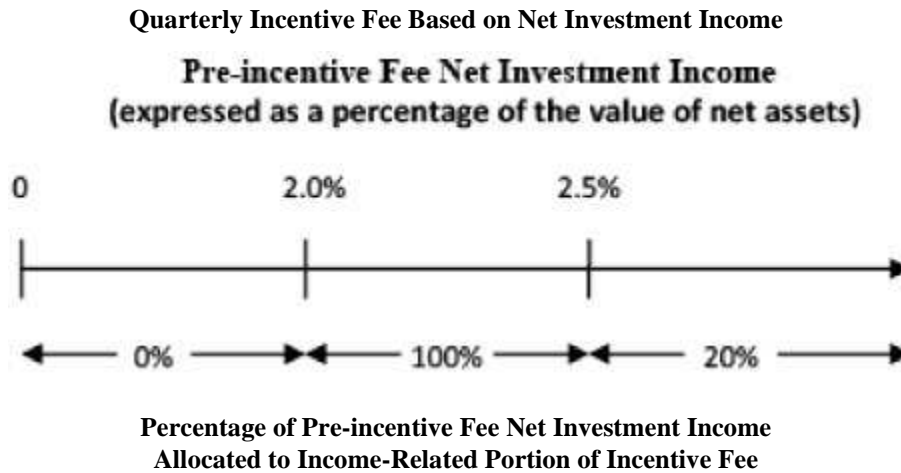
Quarterly Incentive Fee Based on Net Investment Income

Pre-incentive Fee Net Investment Income
(expressed as a percentage of the value of net assets)

0

2.0%

2.5%

0%

100%

20%

Percentage of Pre-incentive Fee Net Investment Income
Allocated to Income-Related Portion of Incentive Fee